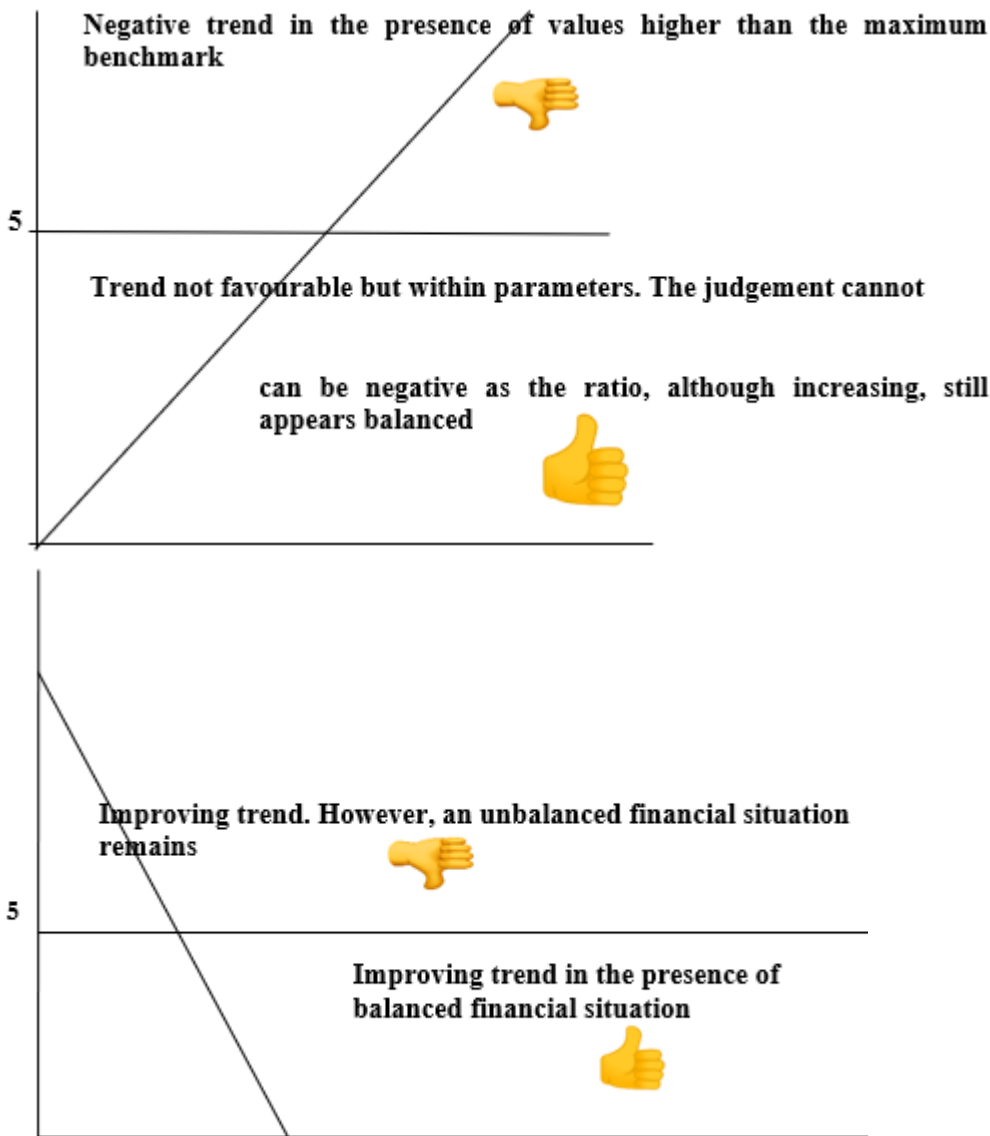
Negative trend in the presence of values higher than the maximum benchmark

5

Trend not favourable but within parameters. The judgement cannot

can be negative as the ratio, although increasing, still appears balanced

Improving trend. However, an unbalanced financial situation remains

5

Improving trend in the presence of balanced financial situation